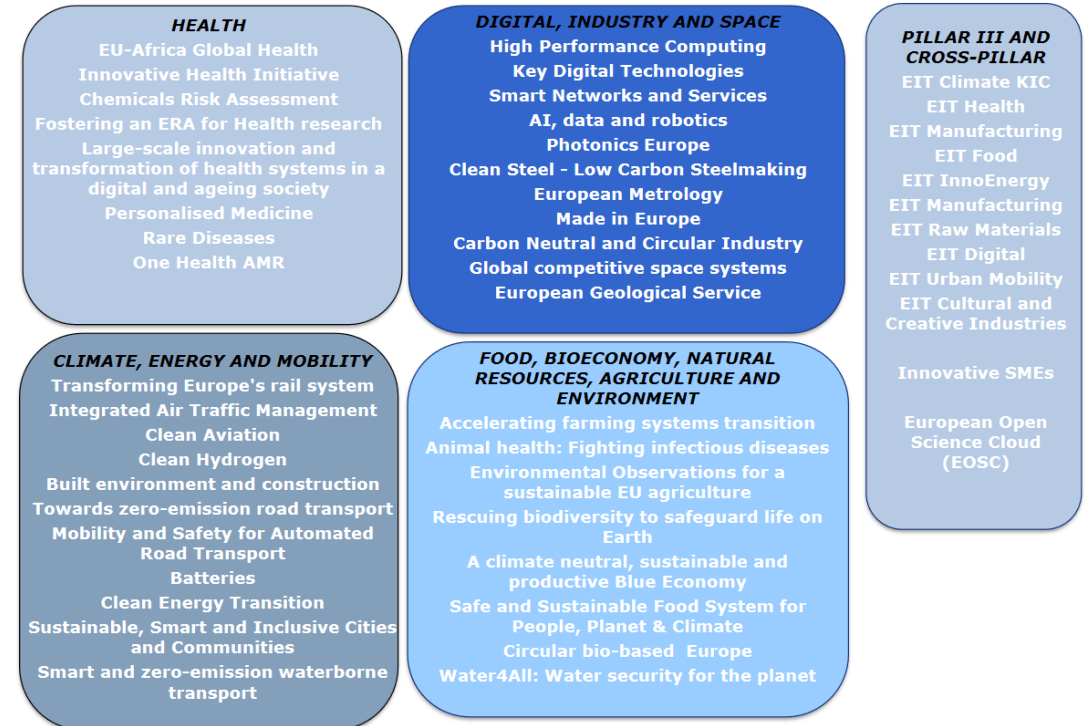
HEALTH
EU-Africa Global Health
Innovative Health Initiative
Chemicals Risk Assessment
Fostering an ERA for Health research
Large-scale innovation and transformation of health systems in a digital and ageing society
Personalised Medicine
Rare Diseases
One Health AMR

DIGITAL, INDUSTRY AND SPACE
High Performance Computing
Key Digital Technologies
Smart Networks and Services
AI, data and robotics
Photonics Europe
Clean Steel - Low Carbon Steelmaking
European Metrology
Made in Europe
Carbon Neutral and Circular Industry
Global competitive space systems
European Geological Service

PILLAR III AND CROSS-PILLAR
EIT Climate KIC
EIT Health
EIT Manufacturing
EIT Food
EIT InnoEnergy
EIT Manufacturing
EIT Raw Materials
EIT Digital
EIT Urban Mobility
EIT Cultural and Creative Industries

Innovative SMEs

European Open Science Cloud (EOSC)

CLIMATE, ENERGY AND MOBILITY
Transforming Europe's rail system
Integrated Air Traffic Management
Clean Aviation
Clean Hydrogen
Built environment and construction
Towards zero-emission road transport
Mobility and Safety for Automated Road Transport
Batteries
Clean Energy Transition
Sustainable, Smart and Inclusive Cities and Communities
Smart and zero-emission waterborne transport

FOOD, BIOECONOMY, NATURAL RESOURCES, AGRICULTURE AND ENVIRONMENT
Accelerating farming systems transition
Animal health: Fighting infectious diseases
Environmental Observations for a sustainable EU agriculture
Rescuing biodiversity to safeguard life on Earth
A climate neutral, sustainable and productive Blue Economy
Safe and Sustainable Food System for People, Planet & Climate
Circular bio-based Europe
Water4All: Water security for the planet